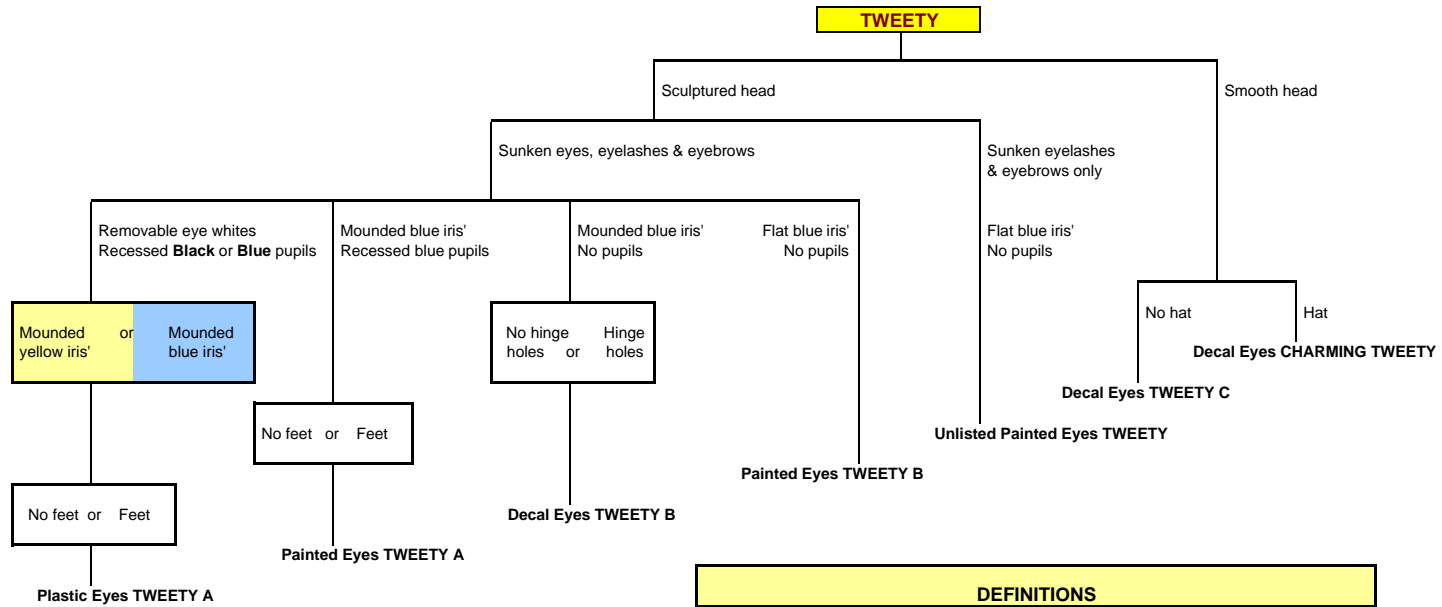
TWEETY

Sculptured head

Smooth head

Sunken eyes, eyelashes & eyebrows

Sunken eyelashes & eyebrows only

Removable eye whites Recessed **Black** or **Blue** pupils

Mounded blue iris' Recessed blue pupils

Mounded blue iris' No pupils

Flat blue iris' No pupils

Flat blue iris' No pupils

No hat

Hat

Mounded yellow iris' or Mounded blue iris'

No hinge holes or Hinge holes

Decal Eyes CHARMING TWEETY

Decal Eyes TWEETY C

No feet or Feet

Unlisted Painted Eyes TWEETY

Painted Eyes TWEETY B

No feet or Feet

Decal Eyes TWEETY B

Painted Eyes TWEETY A

Plastic Eyes TWEETY A

DEFINITIONS